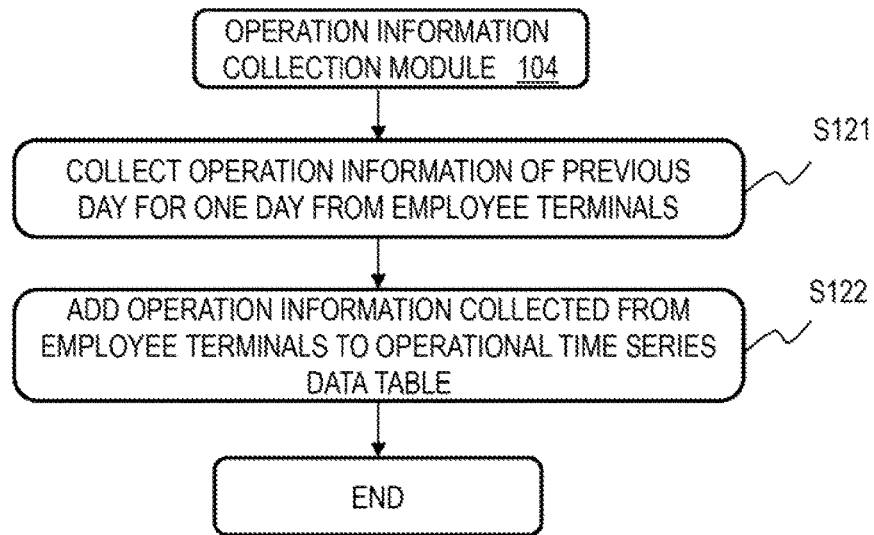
OPERATION INFORMATION COLLECTION MODULE 104

S121

COLLECT OPERATION INFORMATION OF PREVIOUS DAY FOR ONE DAY FROM EMPLOYEE TERMINALS

S122

ADD OPERATION INFORMATION COLLECTED FROM EMPLOYEE TERMINALS TO OPERATIONAL TIME SERIES DATA TABLE

END